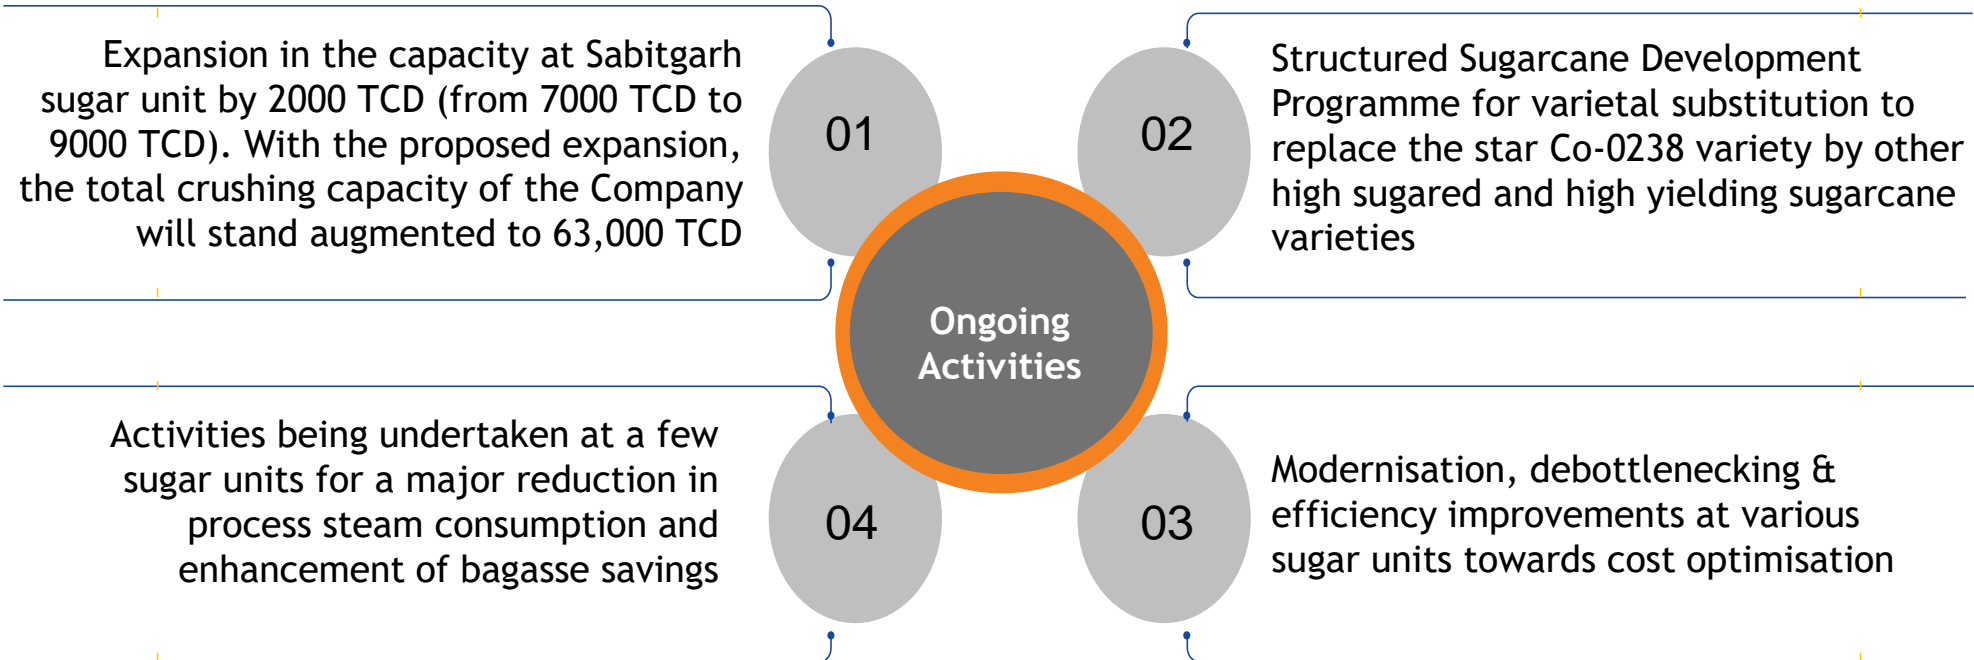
Expansion in the capacity at Sabitgarh sugar unit by 2000 TCD (from 7000 TCD to 9000 TCD). With the proposed expansion, the total crushing capacity of the Company will stand augmented to 63,000 TCD

01

02

Structured Sugarcane Development Programme for varietal substitution to replace the star Co-0238 variety by other high sugared and high yielding sugarcane varieties

Ongoing Activities

Activities being undertaken at a few sugar units for a major reduction in process steam consumption and enhancement of bagasse savings

04

03

Modernisation, debottlenecking & efficiency improvements at various sugar units towards cost optimisation